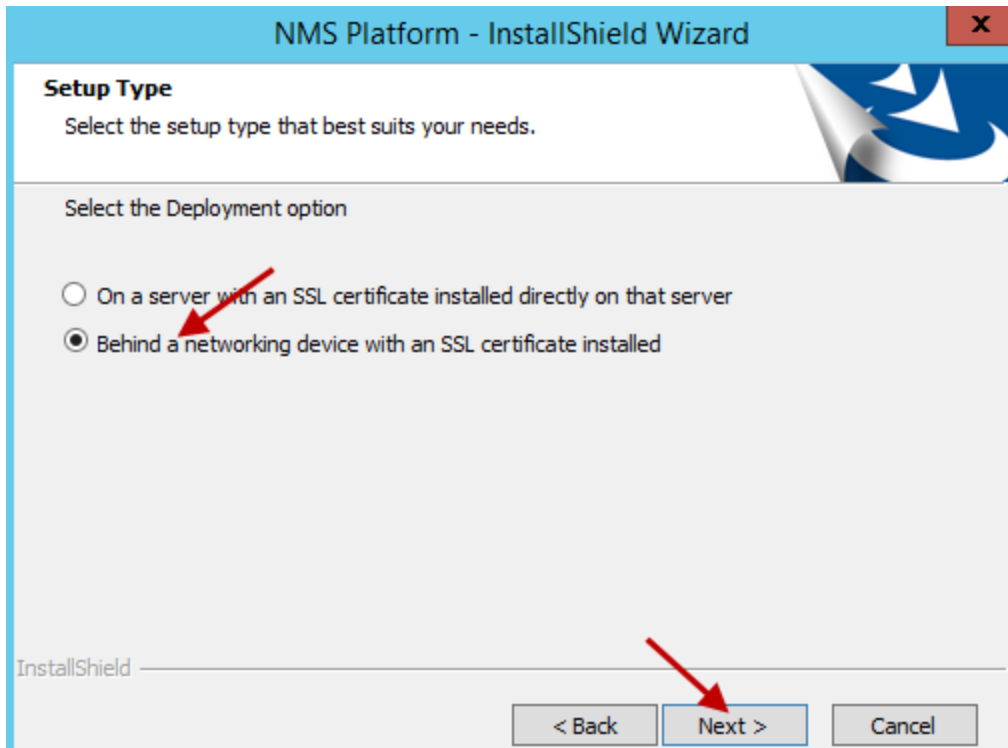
NMS Platform - InstallShield Wizard

x

Setup Type

Select the setup type that best suits your needs.

Select the Deployment option

On a server with an SSL certificate installed directly on that server

Behind a networking device with an SSL certificate installed

InstallShield

< Back

Next >

Cancel